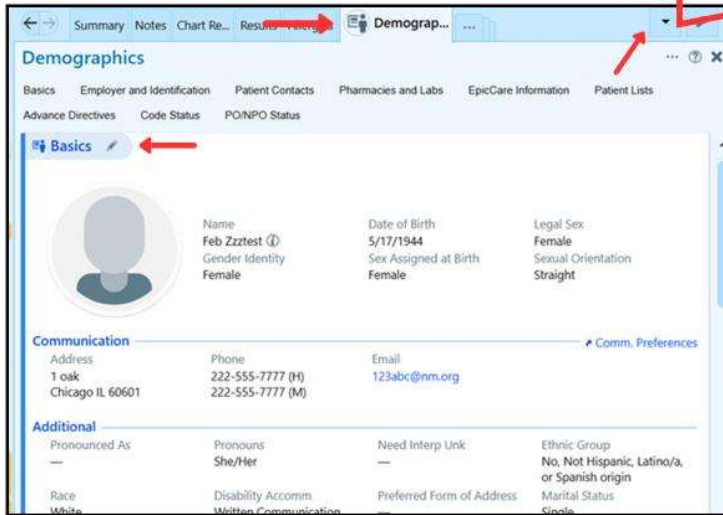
Summary Notes Chart Re... Results Allergies Demograp... ...

Demographics

Basics Employer and Identification Patient Contacts Pharmacies and Labs EpicCare Information Patient Lists Advance Directives Code Status PO/NPO Status

Basics

Name
Feb Zzztest
Gender Identity
Female

Date of Birth
5/17/1944
Sex Assigned at Birth
Female

Legal Sex
Female
Sexual Orientation
Straight

Communication

Comm. Preferences

Address
1 oak
Chicago IL 60601

Phone
222-555-7777 (H)
222-555-7777 (M)

Email
123abc@nm.org

Additional

Pronounced As
—

Pronouns
She/Her

Need Interp Unk
—

Ethnic Group
No, Not Hispanic, Latino/a, or Spanish origin

Race
White

Disability Accomm
Written Communication

Preferred Form of Address
—

Marital Status
Single